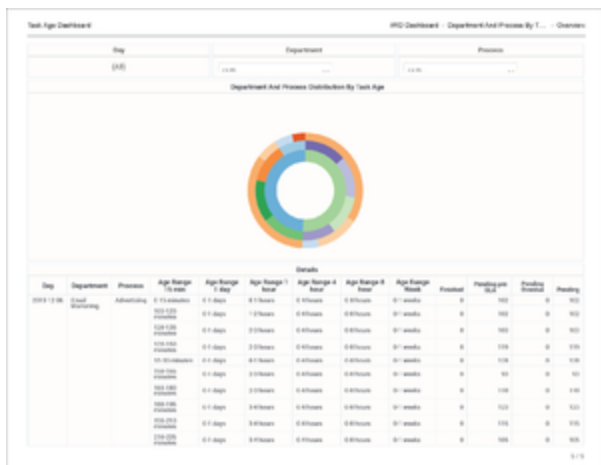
Task Age Dashboard

IRO Dashboard · Department And Process By T... · Overview

| Day | Department | Process |
|---|---|---|
| (All) | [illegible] | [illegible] |

Department And Process Distribution By Task Age

Details

| Day | Department | Process | Age Range 15 min | Age Range 1 day | Age Range 1 hour | Age Range 4 hour | Age Range 8 hour | Age Range Week | Finished | Pending per SLA | Pending Overdue | Pending |
|---|---|---|---|---|---|---|---|---|---|---|---|---|
| 2019 12 06 | Email Monitoring | Advertising | 0-15 minutes | 0-1 days | 0-1 hours | 0-4 hours | 0-8 hours | 0-1 weeks | 0 | 502 | 0 | 502 |
| | | | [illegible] minutes | 0-1 days | 1-2 hours | 0-4 hours | 0-8 hours | 0-1 weeks | 0 | 502 | 0 | 502 |
| | | | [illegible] minutes | 0-1 days | 2-3 hours | 0-4 hours | 0-8 hours | 0-1 weeks | 0 | 502 | 0 | 502 |
| | | | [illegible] minutes | 0-1 days | 2-3 hours | 0-4 hours | 0-8 hours | 0-1 weeks | 0 | 519 | 0 | 519 |
| | | | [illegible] minutes | 0-1 days | 0-1 hours | 0-4 hours | 0-8 hours | 0-1 weeks | 0 | 518 | 0 | 518 |
| | | | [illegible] minutes | 0-1 days | 2-3 hours | 0-4 hours | 0-8 hours | 0-1 weeks | 0 | 93 | 0 | 93 |
| | | | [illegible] minutes | 0-1 days | 2-3 hours | 0-4 hours | 0-8 hours | 0-1 weeks | 0 | 518 | 0 | 518 |
| | | | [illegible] minutes | 0-1 days | 3-4 hours | 0-4 hours | 0-8 hours | 0-1 weeks | 0 | 523 | 0 | 523 |
| | | | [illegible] minutes | 0-1 days | 3-4 hours | 0-4 hours | 0-8 hours | 0-1 weeks | 0 | 515 | 0 | 515 |
| | | | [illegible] minutes | 0-1 days | 3-4 hours | 0-4 hours | 0-8 hours | 0-1 weeks | 0 | 505 | 0 | 505 |

1 / 5